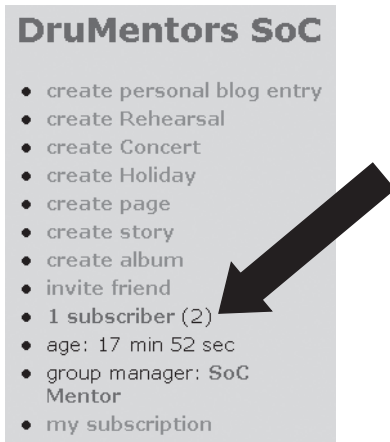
DruMentors SoC

- create personal blog entry
- create Rehearsal
- create Concert
- create Holiday
- create page
- create story
- create album
- invite friend
- 1 subscriber (2)
- age: 17 min 52 sec
- group manager: SoC Mentor
- my subscription